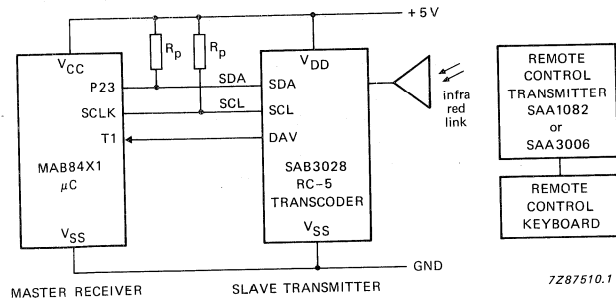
+5 V

$V_{CC}$
P23
SCLK
T1
MAB84X1
$\mu$C
$V_{SS}$

$R_p$ $R_p$

SDA
SCL

$V_{DD}$
SDA
SCL
DAV
SAB3028
RC-5
TRANSCODER
$V_{SS}$

infra red link

REMOTE CONTROL TRANSMITTER SAA1082 or SAA3006

REMOTE CONTROL KEYBOARD

GND

MASTER RECEIVER

SLAVE TRANSMITTER

7Z87510.1